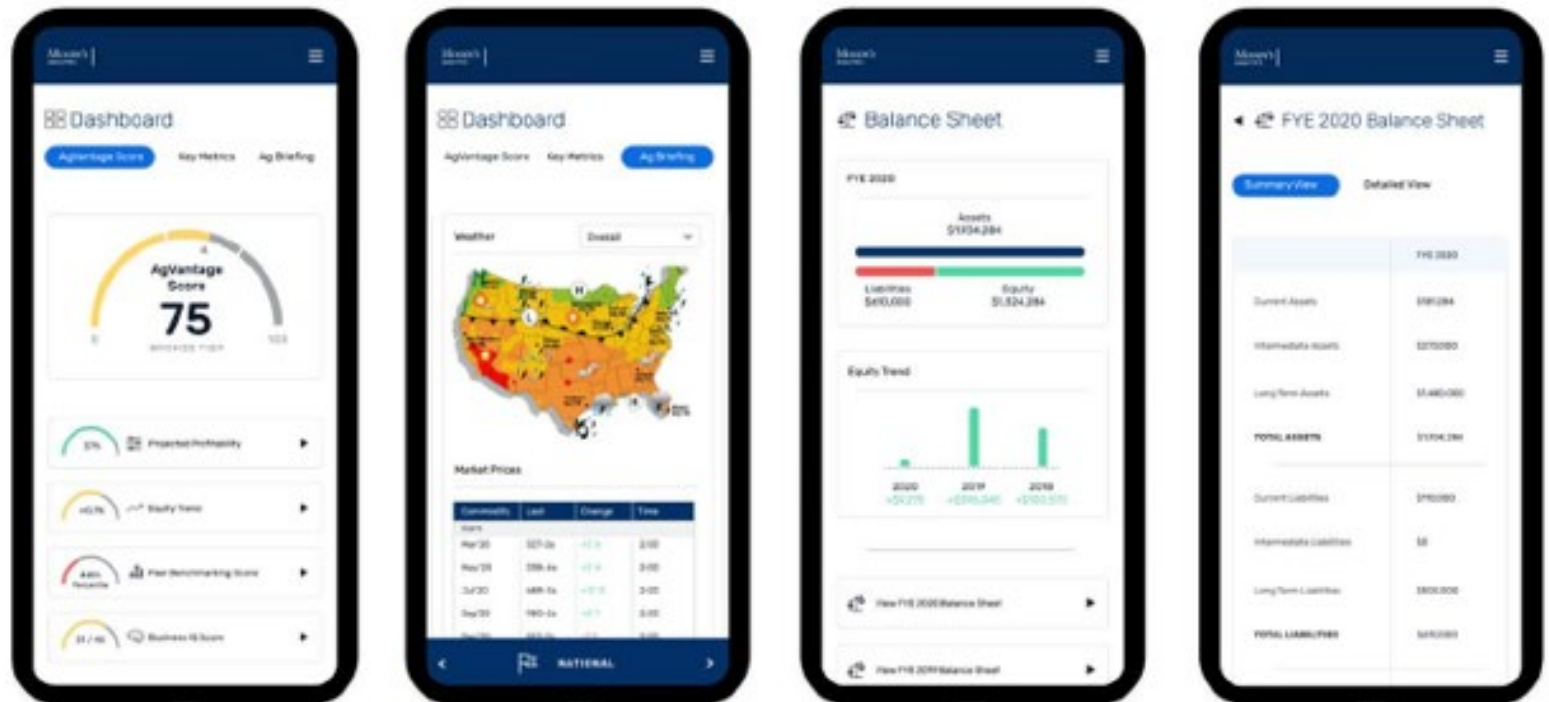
Dashboard

AgVantage Score Key Metrics Ag Briefing

AgVantage Score
75
0 100

Projected Profitability
Equity Trend
Peer Benchmarking Score
Business IQ Score

Dashboard

AgVantage Score Key Metrics Ag Briefing

Weather Overall

Market Prices

| Commodity | Last | Change | Time |
|---|---|---|---|
| Mar'20 | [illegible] | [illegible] | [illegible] |
| May'20 | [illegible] | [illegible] | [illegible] |
| Jul'20 | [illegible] | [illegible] | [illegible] |
| Sep'20 | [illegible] | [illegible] | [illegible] |

NATIONAL

Balance Sheet

FYE 2020

Assets
$1,934,284

Liabilities
$410,000

Equity
$1,524,284

Equity Trend

2020 2019 2018

View FYE 2020 Balance Sheet

View FYE 2019 Balance Sheet

FYE 2020 Balance Sheet

Summary View Detailed View

| | FYE 2020 |
|---|---|
| Current Assets | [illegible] |
| Intermediate Assets | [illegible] |
| Long Term Assets | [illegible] |
| TOTAL ASSETS | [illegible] |
| Current Liabilities | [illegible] |
| Intermediate Liabilities | $0 |
| Long Term Liabilities | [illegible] |
| TOTAL LIABILITIES | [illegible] |